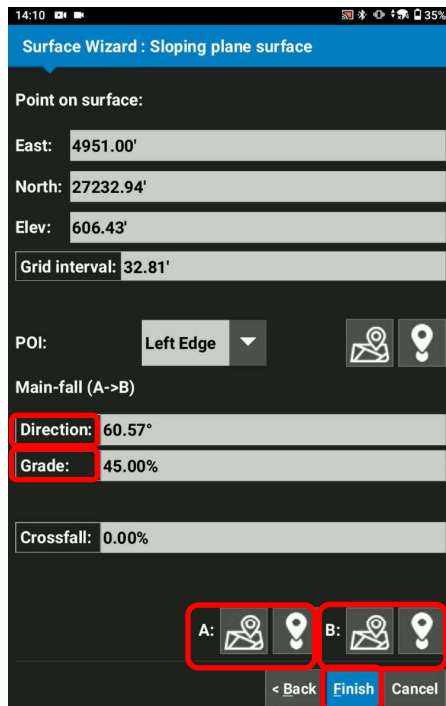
14:10 35%

Surface Wizard : Sloping plane surface

Point on surface:

East: 4951.00'

North: 27232.94'

Elev: 606.43'

Grid interval: 32.81'

POI: Left Edge

Main-fall (A->B)

Direction: 60.57°

Grade: 45.00%

Crossfall: 0.00%

A:

B:

< Back Finish Cancel